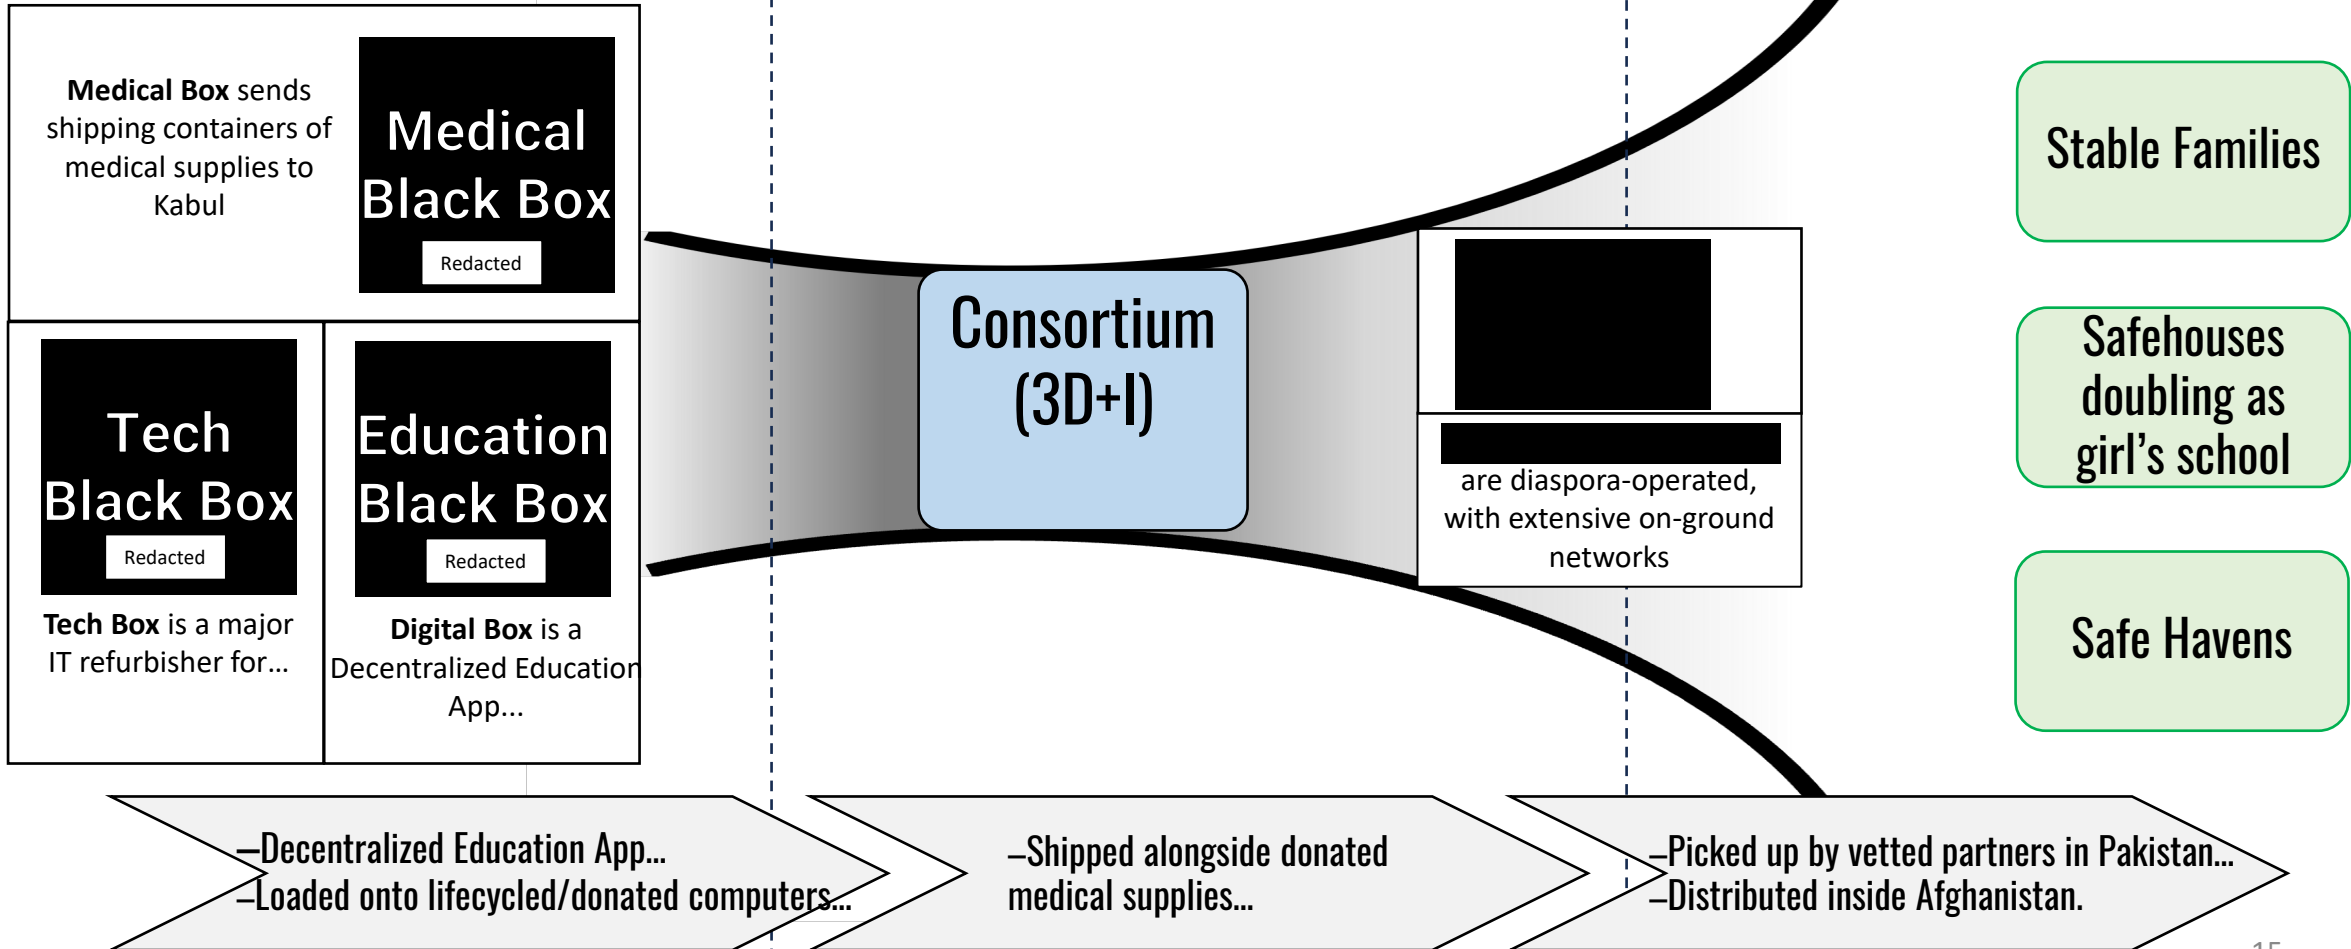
**Medical Box** sends shipping containers of medical supplies to Kabul

Medical Black Box

Redacted

Tech Black Box

Redacted

**Tech Box** is a major IT refurbisher for...

Education Black Box

Redacted

**Digital Box** is a Decentralized Education App...

Consortium (3D+I)

are diaspora-operated, with extensive on-ground networks

Stable Families

Safehouses doubling as girl's school

Safe Havens

–Decentralized Education App...
–Loaded onto lifecycled/donated computers...

–Shipped alongside donated medical supplies...

–Picked up by vetted partners in Pakistan...
–Distributed inside Afghanistan.

15